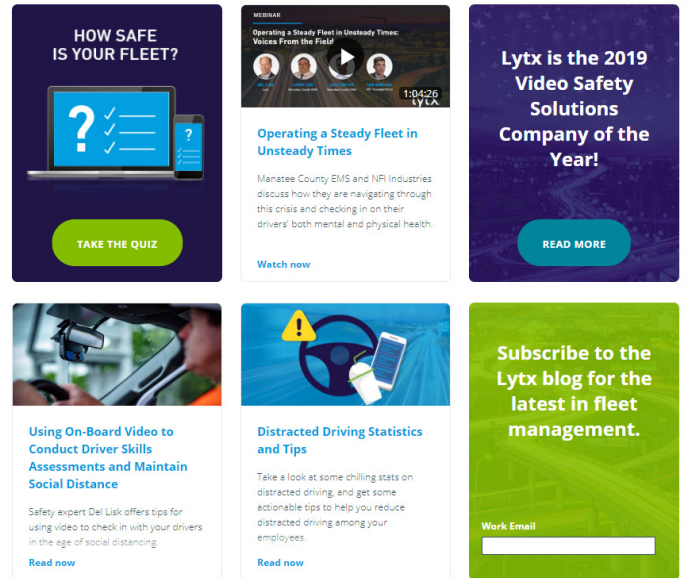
HOW SAFE IS YOUR FLEET?

?

TAKE THE QUIZ

WEBINAR

Operating a Steady Fleet in Unsteady Times: Voices From the Field

1:04:26

Lytx

Operating a Steady Fleet in Unsteady Times

Manatee County EMS and NFI Industries discuss how they are navigating through this crisis and checking in on their drivers' both mental and physical health.

Watch now

Lytx is the 2019 Video Safety Solutions Company of the Year!

READ MORE

Using On-Board Video to Conduct Driver Skills Assessments and Maintain Social Distance

Safety expert Del Lisk offers tips for using video to check in with your drivers in the age of social distancing.

Read now

Distracted Driving Statistics and Tips

Take a look at some chilling stats on distracted driving, and get some actionable tips to help you reduce distracted driving among your employees.

Read now

Subscribe to the Lytx blog for the latest in fleet management.

Work Email